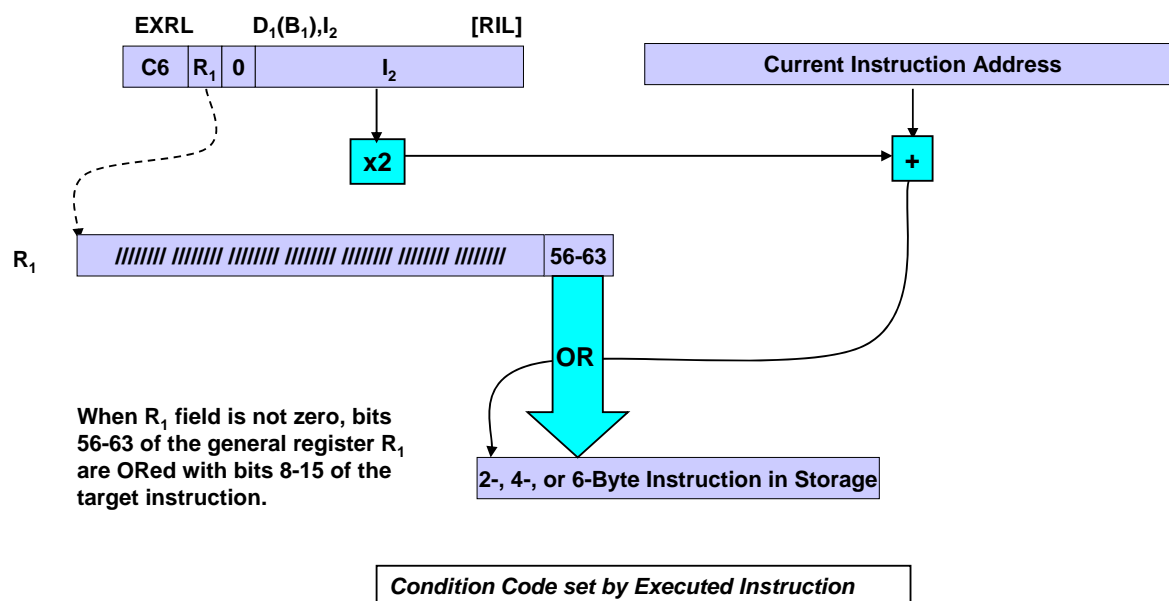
EXRL $D_1(B_1),I_2$ [RIL]

| C6 | $R_1$ | 0 | $I_2$ |
|---|---|---|---|

Current Instruction Address

x2

+

$R_1$

//////// //////// //////// //////// //////// //////// //////// 56-63

OR

When $R_1$ field is not zero, bits 56-63 of the general register $R_1$ are ORed with bits 8-15 of the target instruction.

2-, 4-, or 6-Byte Instruction in Storage

Condition Code set by Executed Instruction